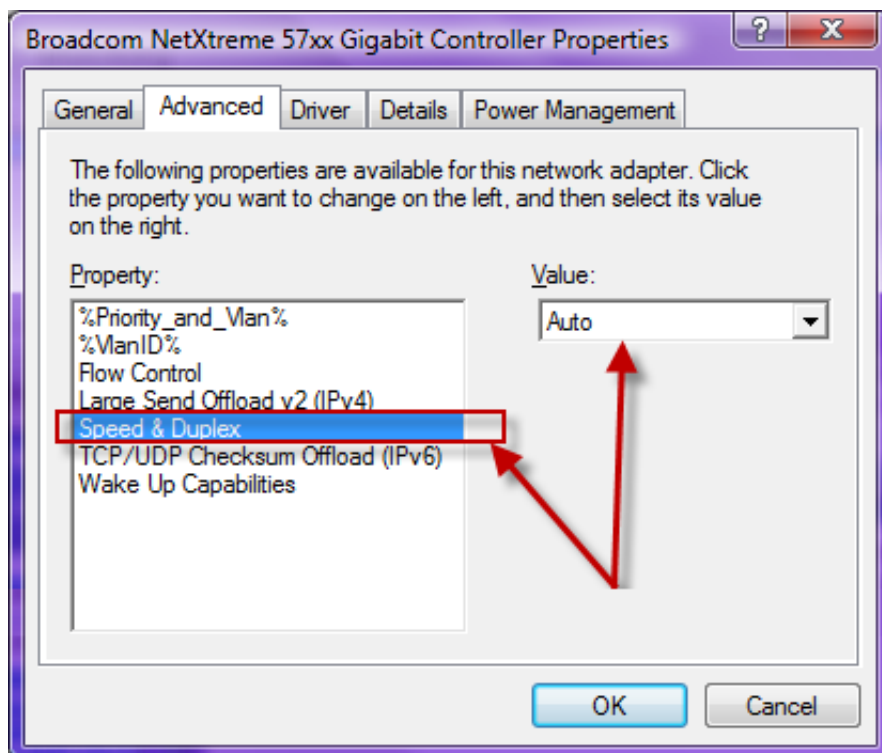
Broadcom NetXtreme 57xx Gigabit Controller Properties

?
X

General
Advanced
Driver
Details
Power Management

The following properties are available for this network adapter. Click the property you want to change on the left, and then select its value on the right.

Property:

%Priority_and_Vlan%
%VlanID%
Flow Control
Large Send Offload v2 (IPv4)
Speed & Duplex
TCP/UDP Checksum Offload (IPv6)
Wake Up Capabilities

Value:

Auto

OK
Cancel